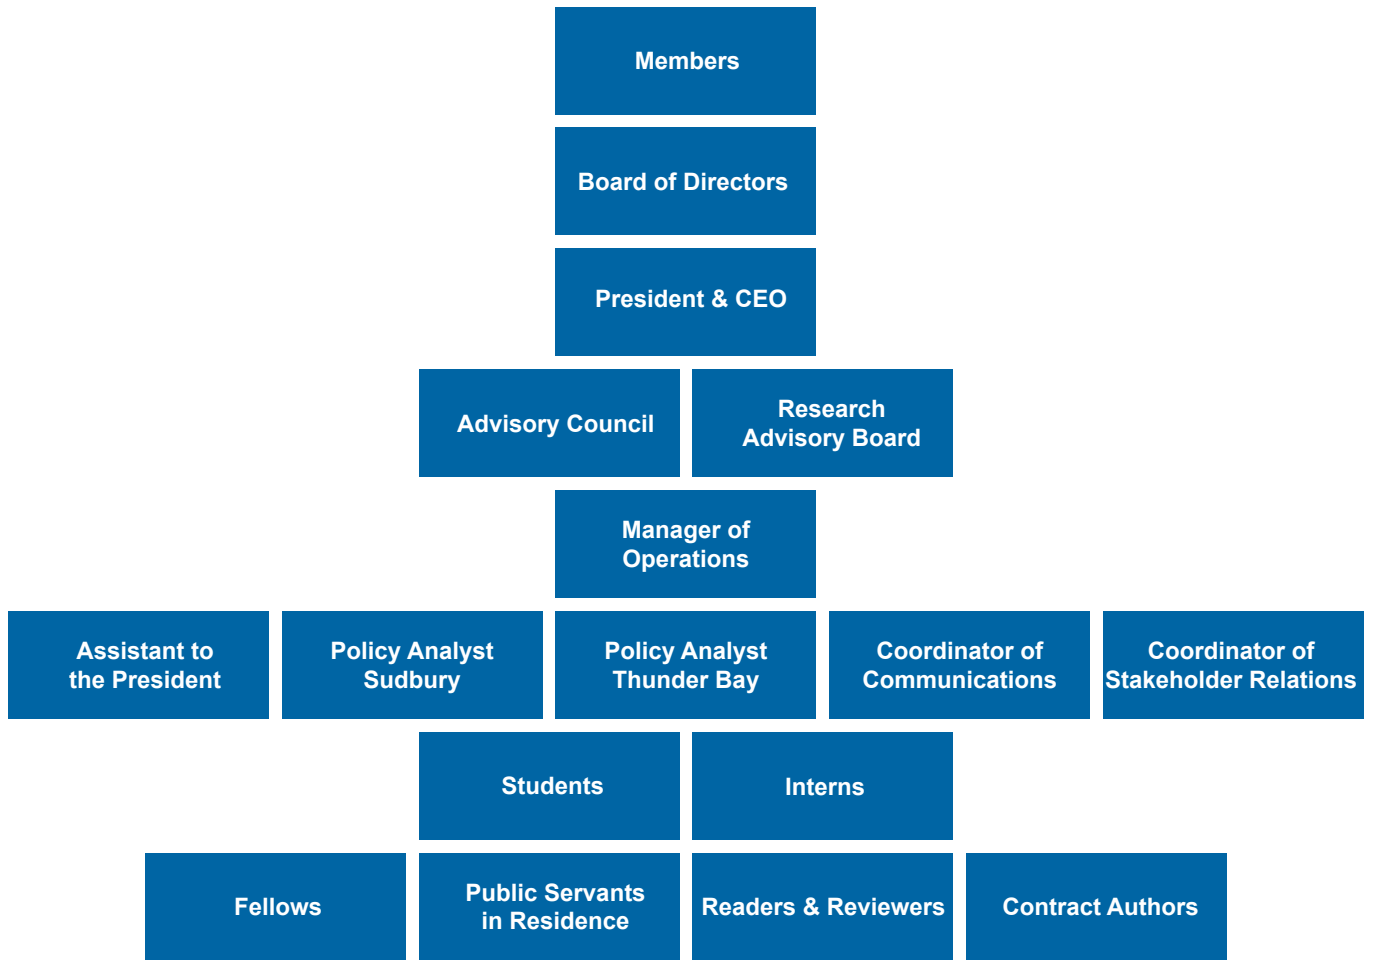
Members

Board of Directors

President & CEO

Advisory Council

Research Advisory Board

Manager of Operations

Assistant to the President

Policy Analyst Sudbury

Policy Analyst Thunder Bay

Coordinator of Communications

Coordinator of Stakeholder Relations

Students

Interns

Fellows

Public Servants in Residence

Readers & Reviewers

Contract Authors